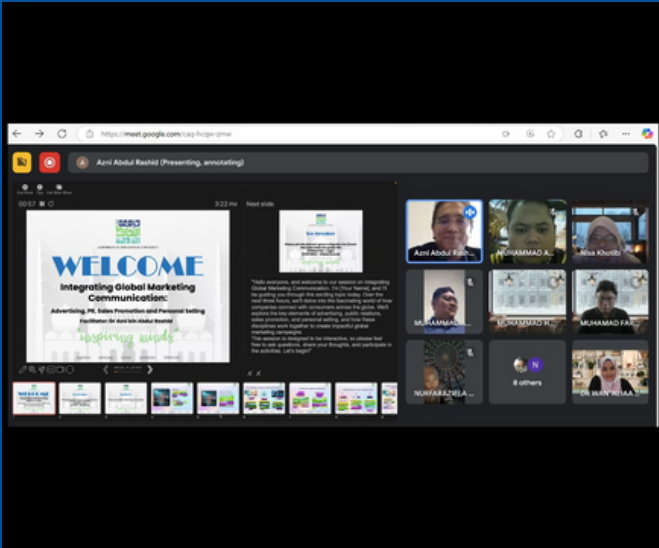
https://meet.google.com/caq-hcqw-jmw

Azni Abdul Rashid (Presenting, annotating)

00:57

3:22 PM

Next slide

WELCOME

Integrating Global Marketing Communication:

Advertising, PR, Sales Promotion and Personal Selling

Facilitator: Dr Azni bin Abdul Rashid

inspiring minds

"Hello everyone, and welcome to our session on Integrating Global Marketing Communication. I'm [Your Name], and I'll be guiding you through this exciting topic today. Over the next three hours, we'll delve into the fascinating world of how companies connect with consumers across the globe. We'll explore the key elements of advertising, public relations, sales promotion, and personal selling, and how these disciplines work together to create impactful global marketing campaigns. This session is designed to be interactive, so please feel free to ask questions, share your thoughts, and participate in the activities. Let's begin!"

Azni Abdul Rash...

MUHAMMAD A...

Nisa Khotib

MUHAMMAD...

MUHAMMAD H...

MUHAMAD FA...

NURFARAZIELA...

8 others

DR WAN...